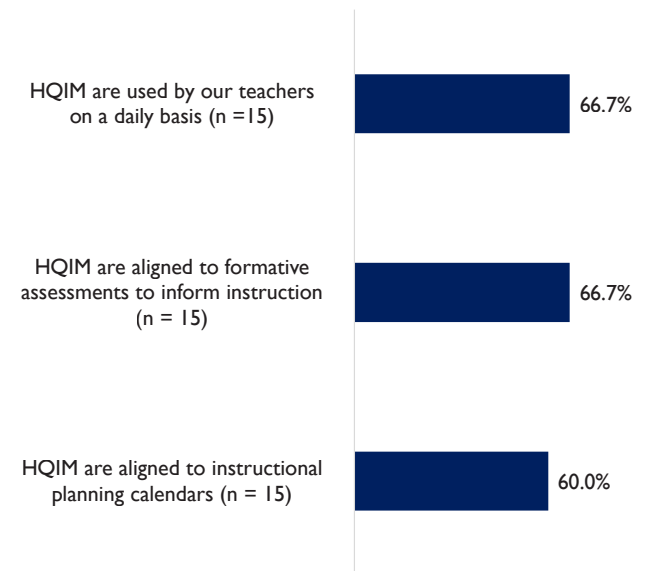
HQIM are used by our teachers on a daily basis (n =15)

66.7%

HQIM are aligned to formative assessments to inform instruction (n = 15)

66.7%

HQIM are aligned to instructional planning calendars (n = 15)

60.0%